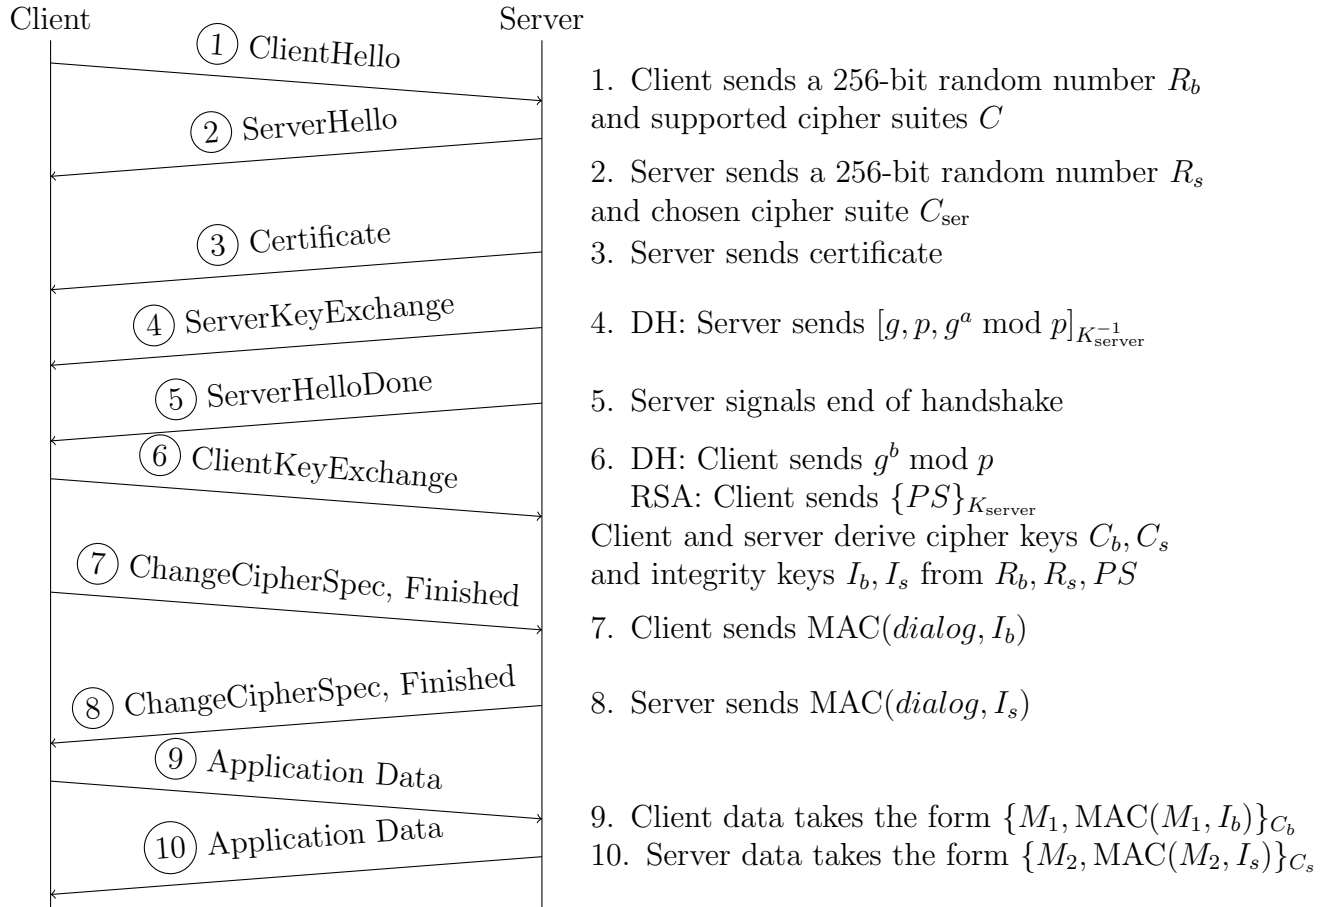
Client Server

1 ClientHello

2 ServerHello

3 Certificate

4 ServerKeyExchange

5 ServerHelloDone

6 ClientKeyExchange

7 ChangeCipherSpec, Finished

8 ChangeCipherSpec, Finished

9 Application Data

10 Application Data

1. Client sends a 256-bit random number $R_b$ and supported cipher suites $C$

2. Server sends a 256-bit random number $R_s$ and chosen cipher suite $C_{\text{ser}}$

3. Server sends certificate

4. DH: Server sends $[g, p, g^a \bmod p]_{K_{\text{server}}^{-1}}$

5. Server signals end of handshake

6. DH: Client sends $g^b \bmod p$
RSA: Client sends $\{PS\}_{K_{\text{server}}}$
Client and server derive cipher keys $C_b, C_s$ and integrity keys $I_b, I_s$ from $R_b, R_s, PS$

7. Client sends $\text{MAC}(dialog, I_b)$

8. Server sends $\text{MAC}(dialog, I_s)$

9. Client data takes the form $\{M_1, \text{MAC}(M_1, I_b)\}_{C_b}$
10. Server data takes the form $\{M_2, \text{MAC}(M_2, I_s)\}_{C_s}$